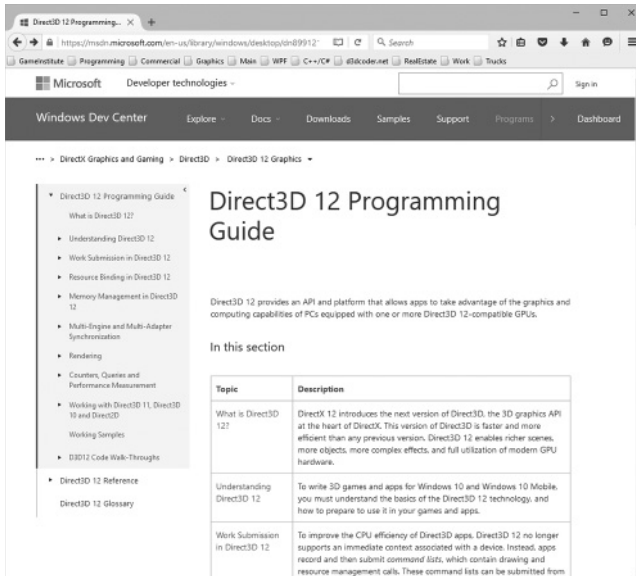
Direct3D 12 Programming... ×

https://msdn.microsoft.com/en-us/library/windows/desktop/dn89912 Search

GameInstitute Programming Commercial Graphics Main WPF C++/C# d3dcoder.net RealEstate Work Trucks

Microsoft Developer technologies Sign in

Windows Dev Center Explore Docs Downloads Samples Support Programs Dashboard

··· > DirectX Graphics and Gaming > Direct3D > Direct3D 12 Graphics

Direct3D 12 Programming Guide
What is Direct3D 12?
Understanding Direct3D 12
Work Submission in Direct3D 12
Resource Binding in Direct3D 12
Memory Management in Direct3D 12
Multi-Engine and Multi-Adapter Synchronization
Rendering
Counters, Queries and Performance Measurement
Working with Direct3D 11, Direct3D 10 and Direct2D
Working Samples
D3D12 Code Walk-Throughs
Direct3D 12 Reference
Direct3D 12 Glossary

Direct3D 12 Programming Guide

Direct3D 12 provides an API and platform that allows apps to take advantage of the graphics and computing capabilities of PCs equipped with one or more Direct3D 12-compatible GPUs.

In this section

| Topic | Description |
|---|---|
| What is Direct3D 12? | DirectX 12 introduces the next version of Direct3D, the 3D graphics API at the heart of DirectX. This version of Direct3D is faster and more efficient than any previous version. Direct3D 12 enables richer scenes, more objects, more complex effects, and full utilization of modern GPU hardware. |
| Understanding Direct3D 12 | To write 3D games and apps for Windows 10 and Windows 10 Mobile, you must understand the basics of the Direct3D 12 technology, and how to prepare to use it in your games and apps. |
| Work Submission in Direct3D 12 | To improve the CPU efficiency of Direct3D apps, Direct3D 12 no longer supports an immediate context associated with a device. Instead, apps record and then submit *command lists*, which contain drawing and resource management calls. These command lists can be submitted from |